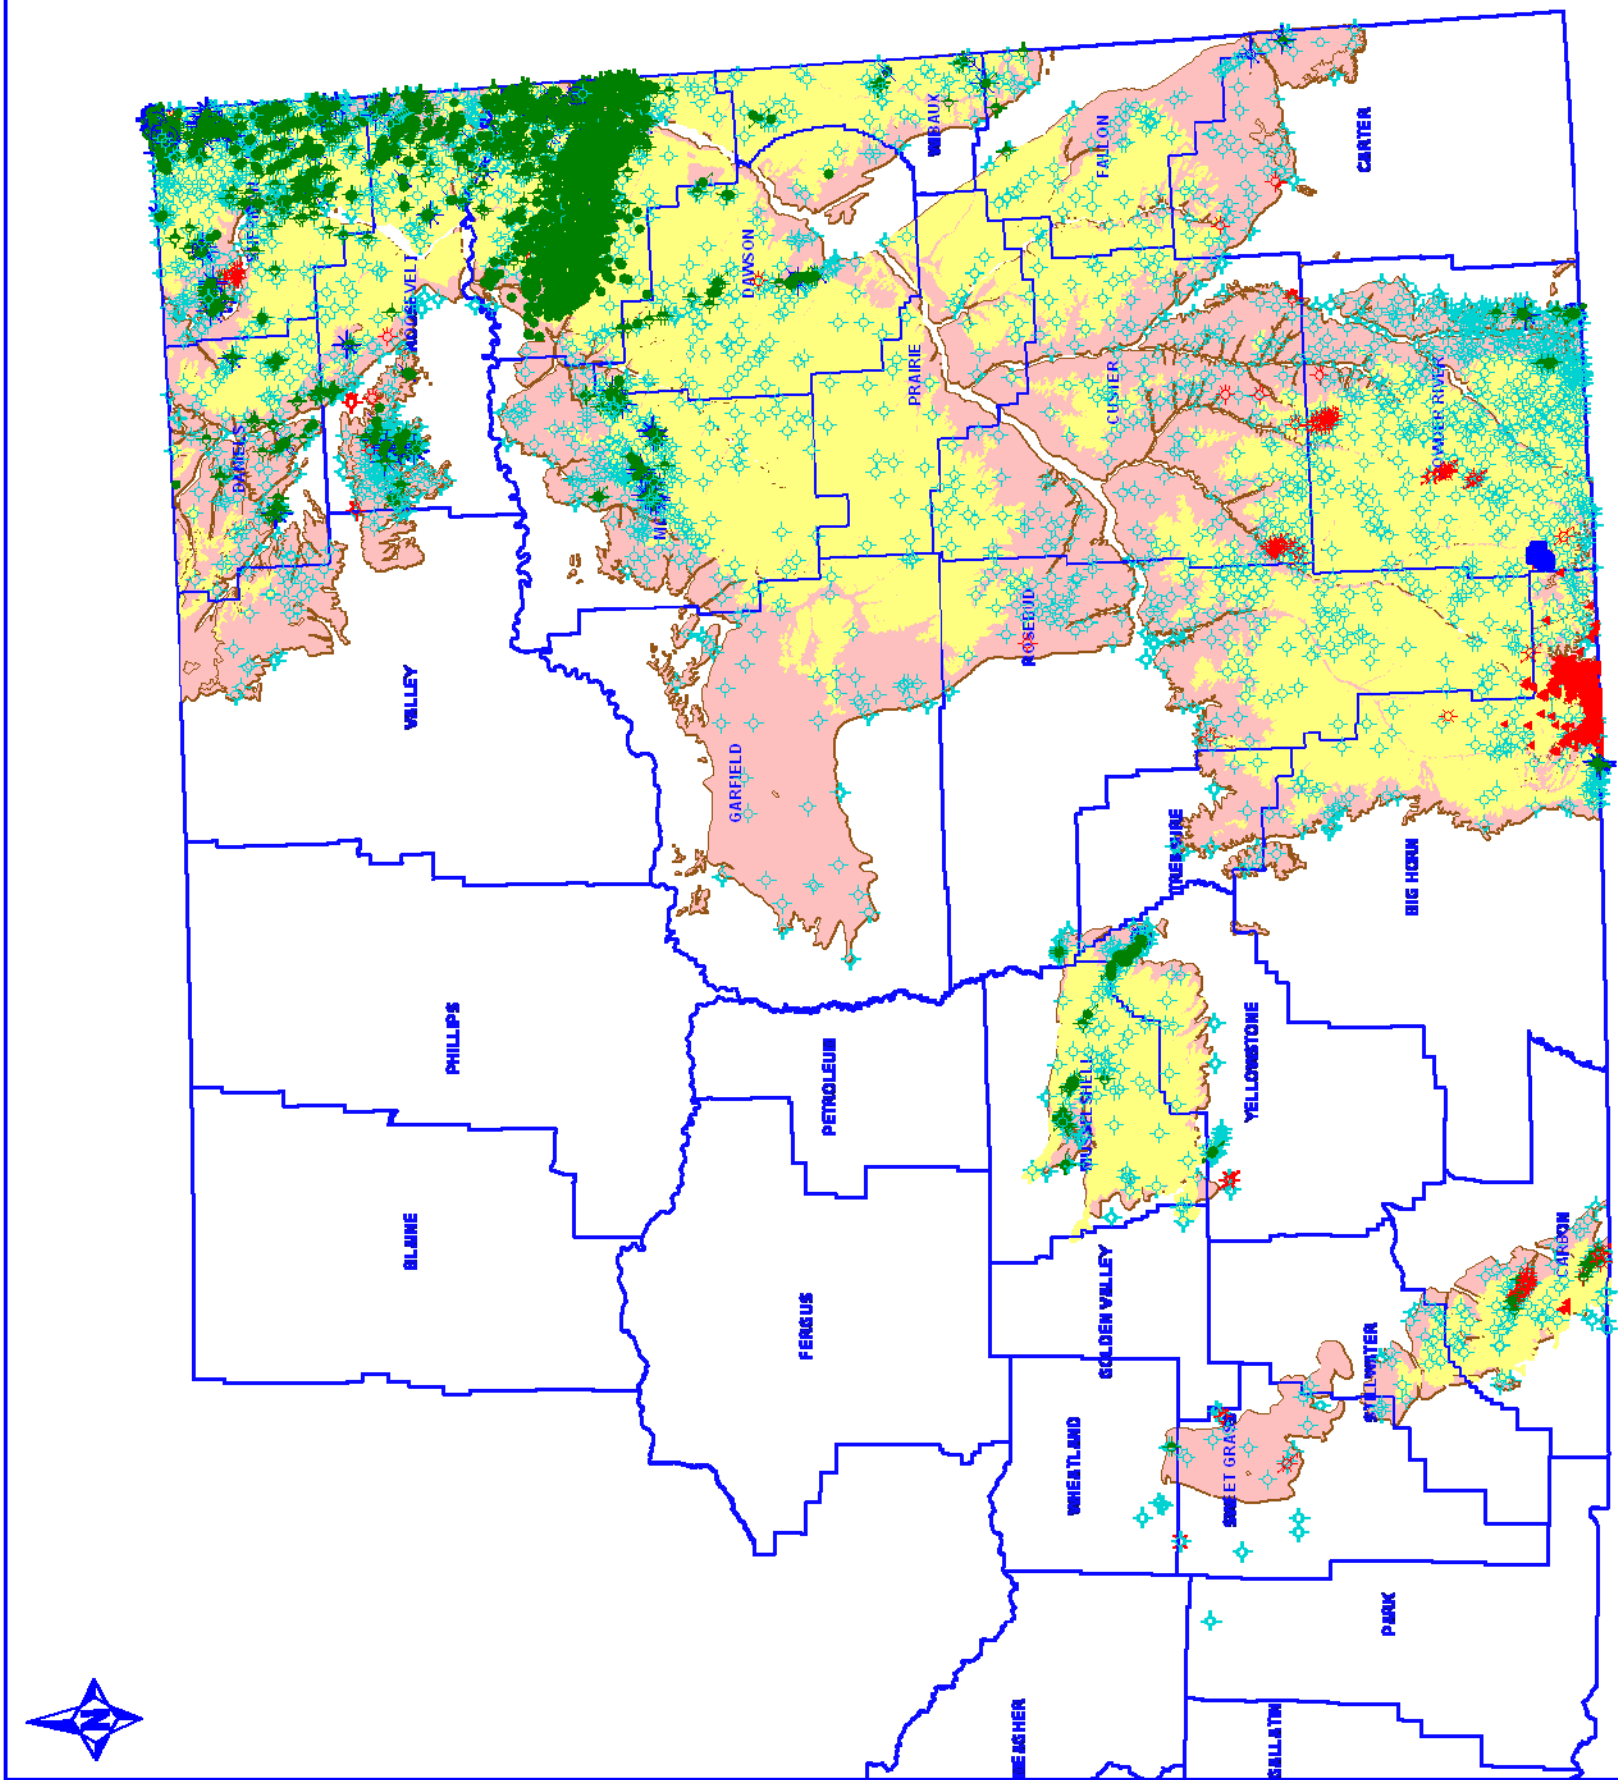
CARTER
FALLON
WIBAUX
DAWSON
ROOSEVELT
PRAIRIE
CUSTER
POWDER RIVER
DANIELS
VALLEY
GARFIELD
ROSEBUD
TREASURE
BIG HORN
PHILLIPS
PETROLEUM
MUSSELSHELL
YELLOWSTONE
BLAINE
FERGUS
GOLDEN VALLEY
CARBON
STILLWATER
WHEATLAND
SWEET GRASS
PARK
MEAGHER
GALLATIN
N